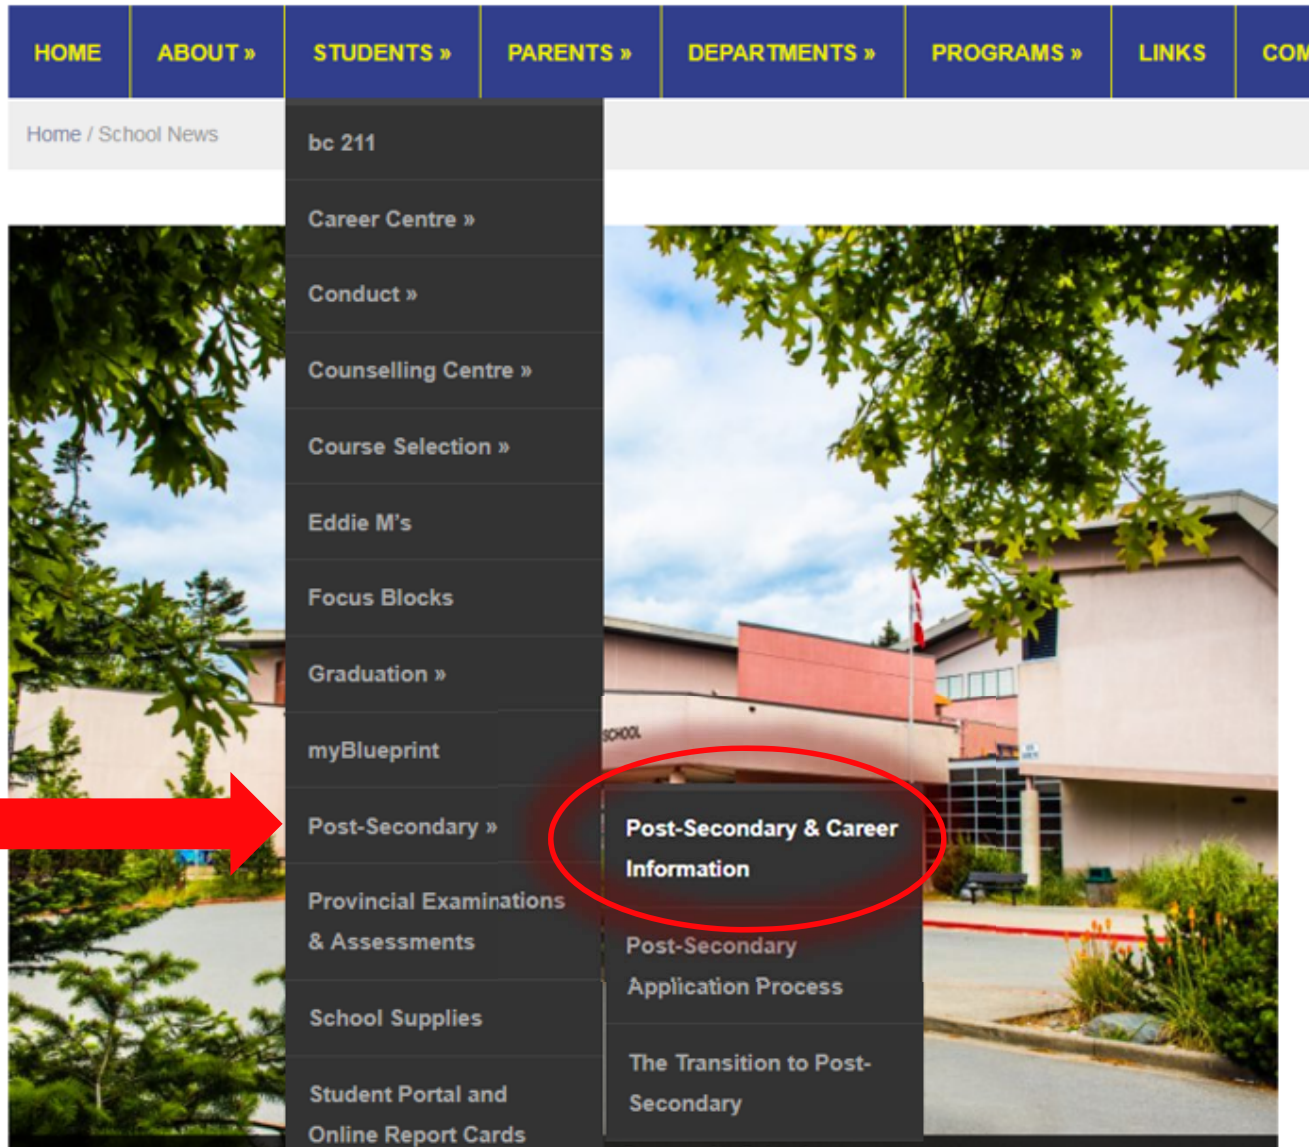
HOME ABOUT » STUDENTS » PARENTS » DEPARTMENTS » PROGRAMS » LINKS COM

Home / School News

bc 211
Career Centre »
Conduct »
Counselling Centre »
Course Selection »
Eddie M's
Focus Blocks
Graduation »
myBlueprint
Post-Secondary »
Provincial Examinations & Assessments
School Supplies
Student Portal and Online Report Cards

SCHOOL

Post-Secondary & Career Information
Post-Secondary Application Process
The Transition to Post-Secondary